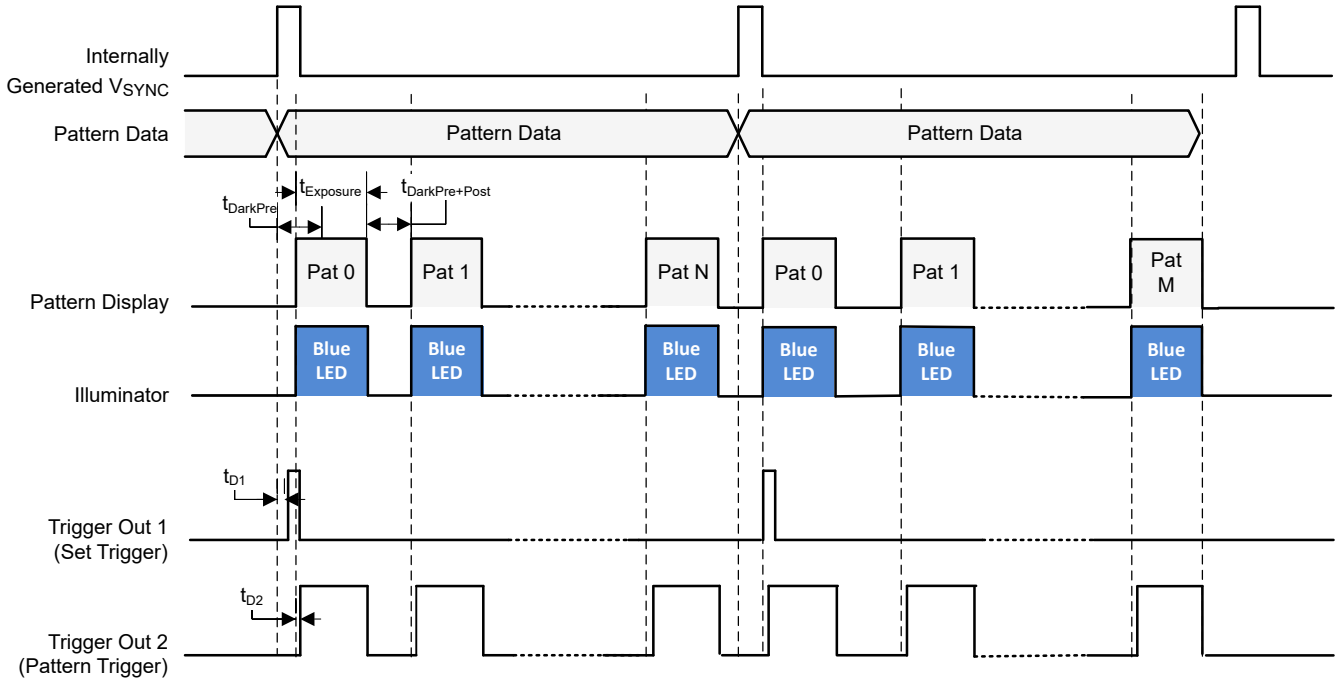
Internally Generated $V_{SYNC}$

Pattern Data

Pattern Data

Pattern Data

$t_{DarkPre}$

$t_{Exposure}$

$t_{DarkPre+Post}$

Pat 0

Pat 1

Pat N

Pat 0

Pat 1

Pat M

Pattern Display

Blue LED

Blue LED

Blue LED

Blue LED

Blue LED

Blue LED

Illuminator

$t_{D1}$

Trigger Out 1 (Set Trigger)

$t_{D2}$

Trigger Out 2 (Pattern Trigger)